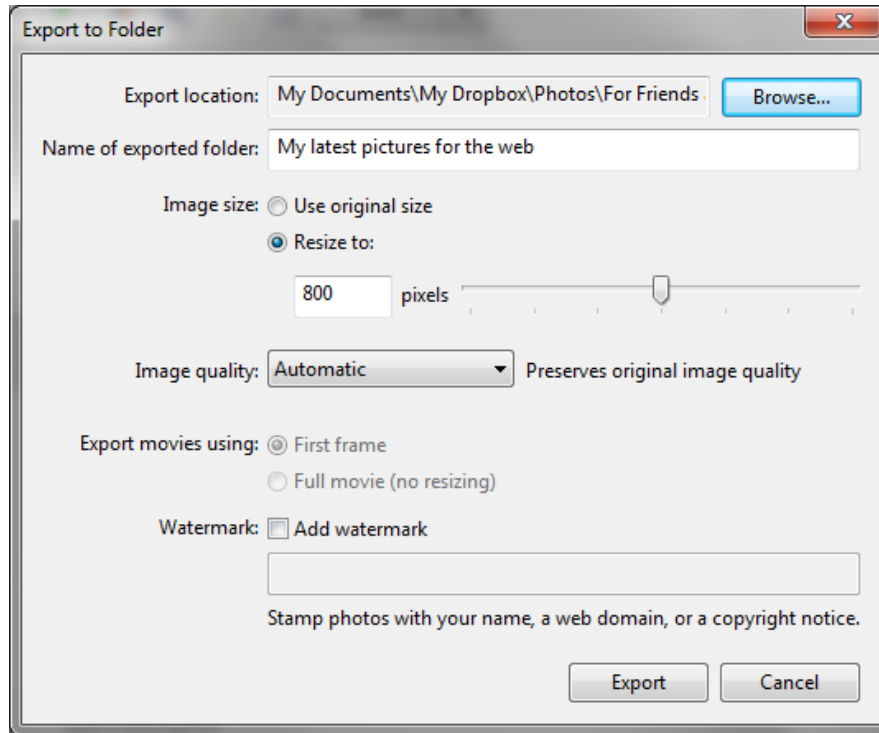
Export to Folder

X

Export location: My Documents\My Dropbox\Photos\For Friends

Browse...

Name of exported folder: My latest pictures for the web

Image size: Use original size

Resize to:

800 pixels

Image quality: Automatic

Preserves original image quality

Export movies using: First frame

Full movie (no resizing)

Watermark: Add watermark

Stamp photos with your name, a web domain, or a copyright notice.

Export

Cancel